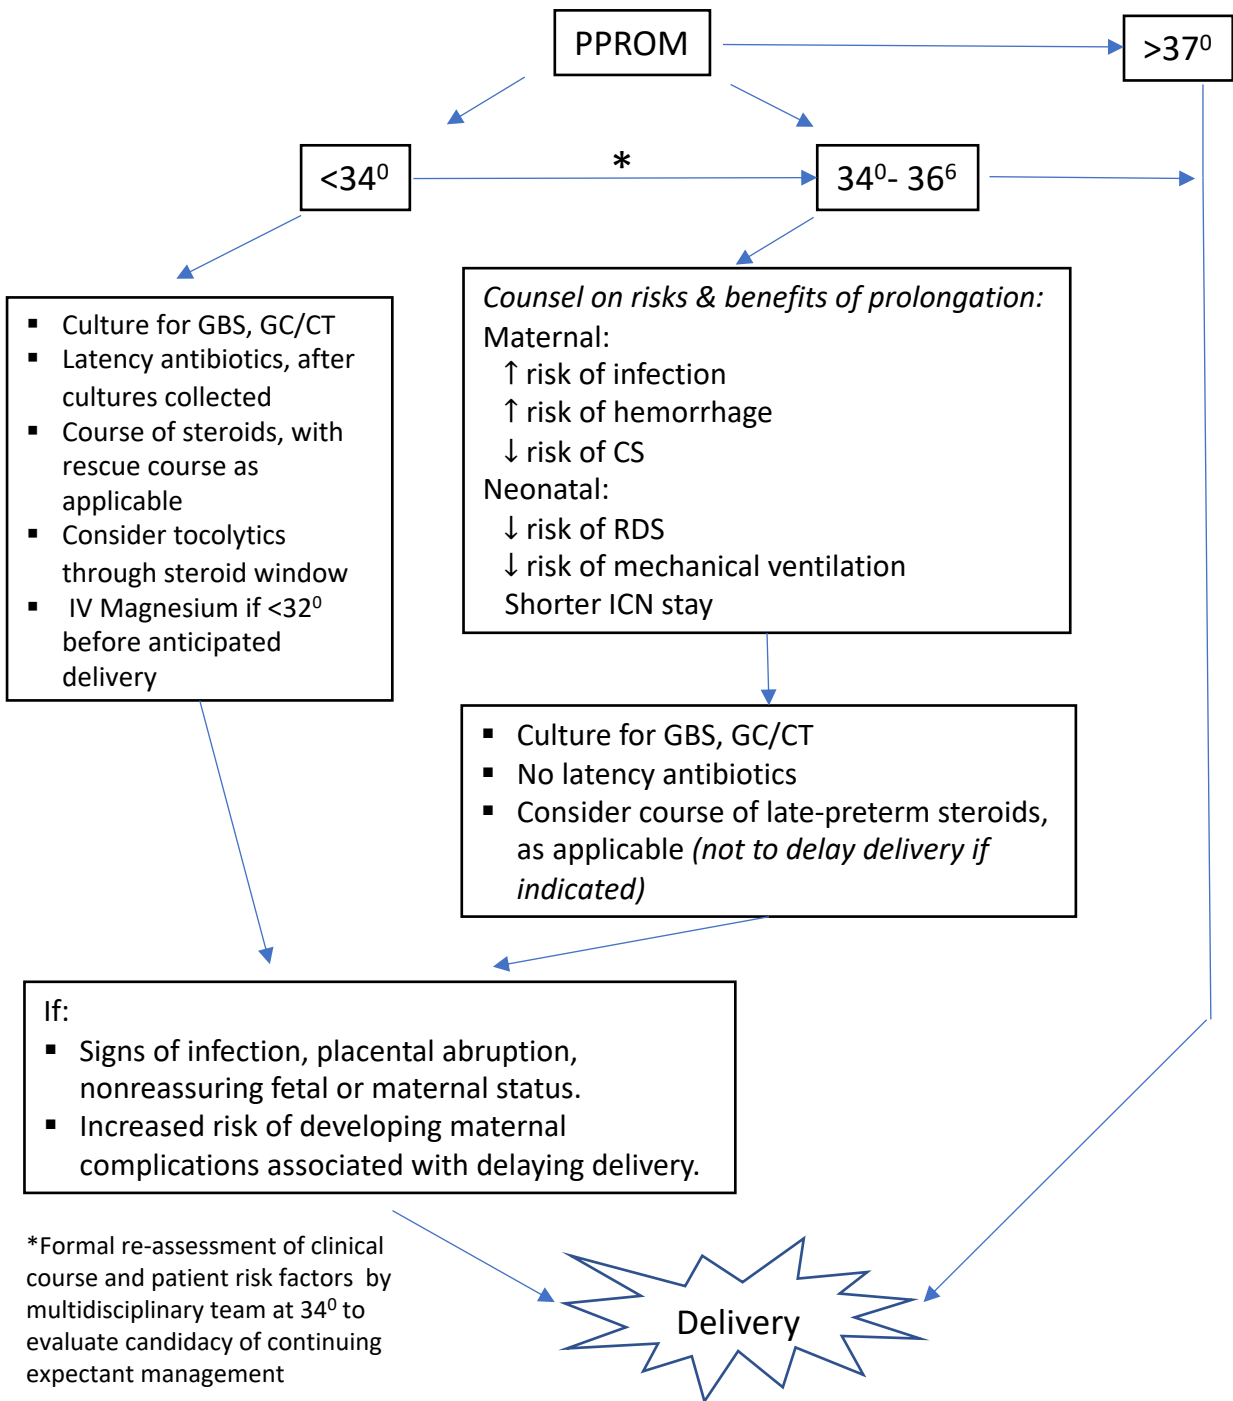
PPROM

$>37^0$

$<34^0$

*

$34^0$- $36^6$

- Culture for GBS, GC/CT
- Latency antibiotics, after cultures collected
- Course of steroids, with rescue course as applicable
- Consider tocolytics through steroid window
- IV Magnesium if $<32^0$ before anticipated delivery

*Counsel on risks & benefits of prolongation:*
Maternal:
↑ risk of infection
↑ risk of hemorrhage
↓ risk of CS
Neonatal:
↓ risk of RDS
↓ risk of mechanical ventilation
Shorter ICN stay

- Culture for GBS, GC/CT
- No latency antibiotics
- Consider course of late-preterm steroids, as applicable *(not to delay delivery if indicated)*

If:
- Signs of infection, placental abruption, nonreassuring fetal or maternal status.
- Increased risk of developing maternal complications associated with delaying delivery.

*Formal re-assessment of clinical course and patient risk factors by multidisciplinary team at $34^0$ to evaluate candidacy of continuing expectant management

Delivery